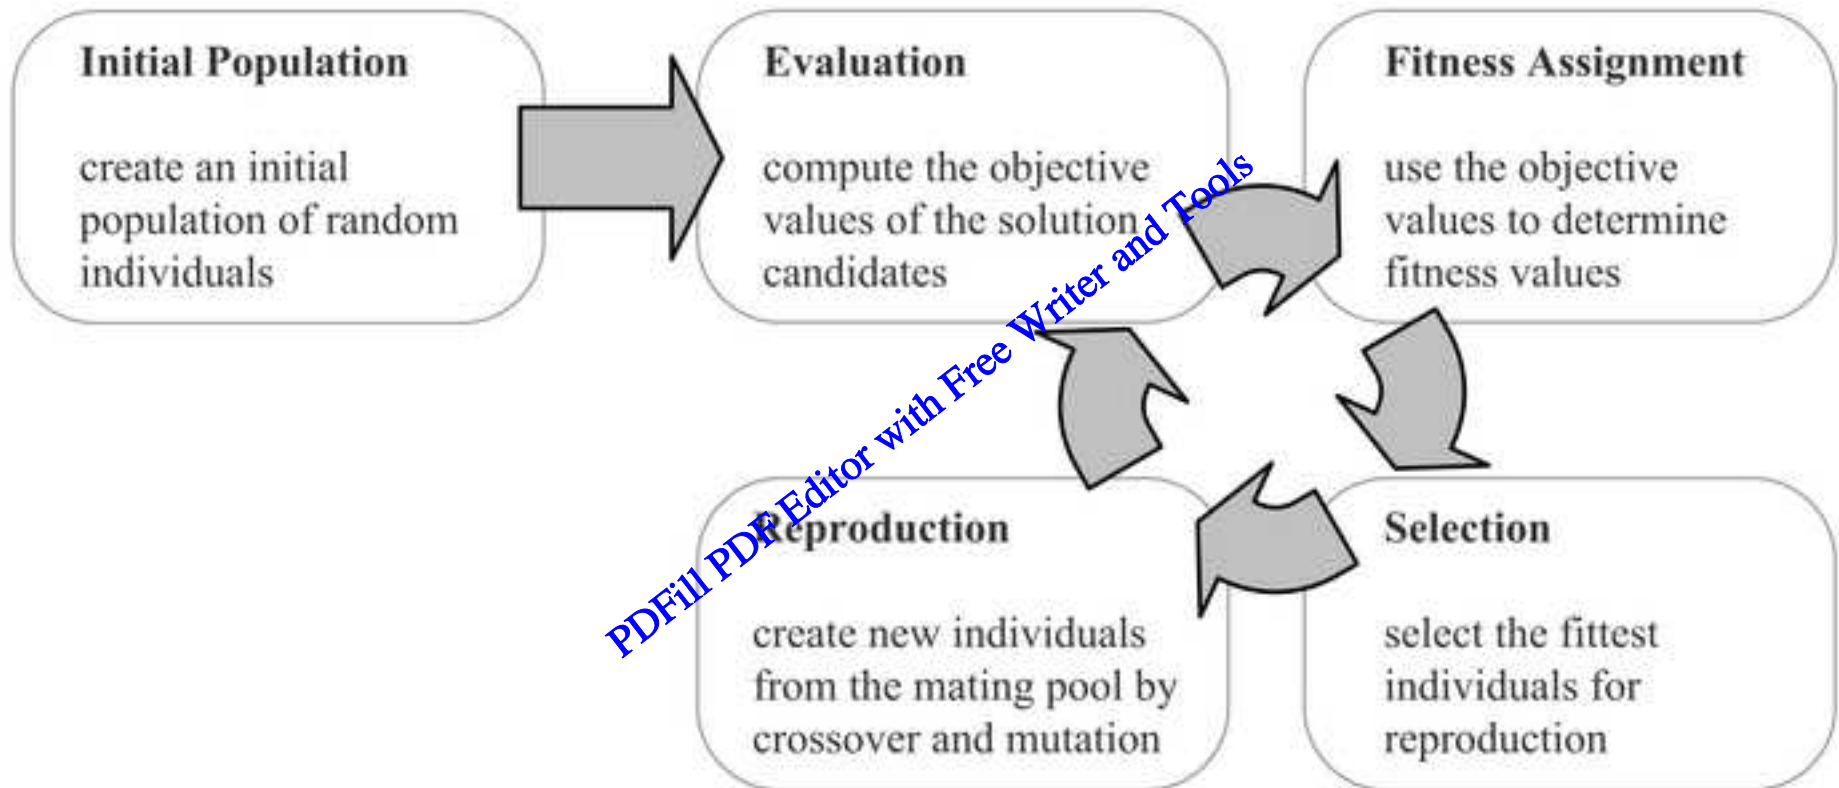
Initial Population

create an initial population of random individuals

Evaluation

compute the objective values of the solution candidates

Fitness Assignment

use the objective values to determine fitness values

Reproduction

create new individuals from the mating pool by crossover and mutation

Selection

select the fittest individuals for reproduction

PDFill PDF Editor with Free Writer and Tools